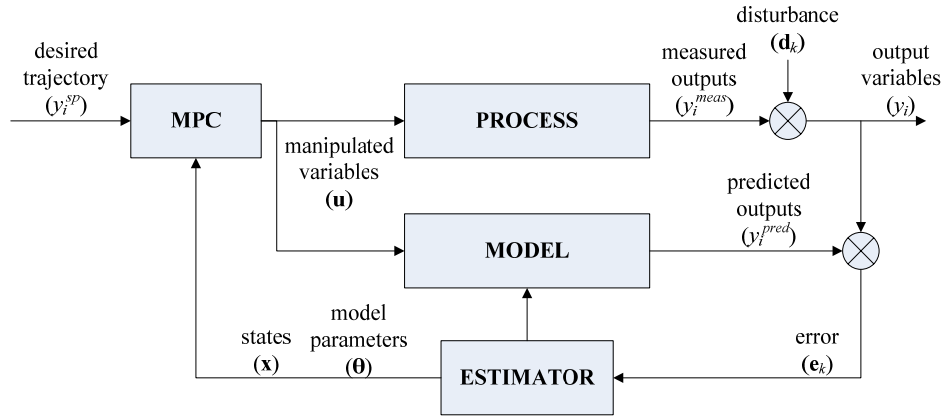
disturbance
($\mathbf{d}_k$)

desired trajectory
($y_i^{sp}$)

MPC

PROCESS

measured outputs
($y_i^{meas}$)

output variables
($y_i$)

manipulated variables
($\mathbf{u}$)

predicted outputs
($y_i^{pred}$)

MODEL

states
($\mathbf{x}$)

model parameters
($\boldsymbol{\theta}$)

ESTIMATOR

error
($\mathbf{e}_k$)